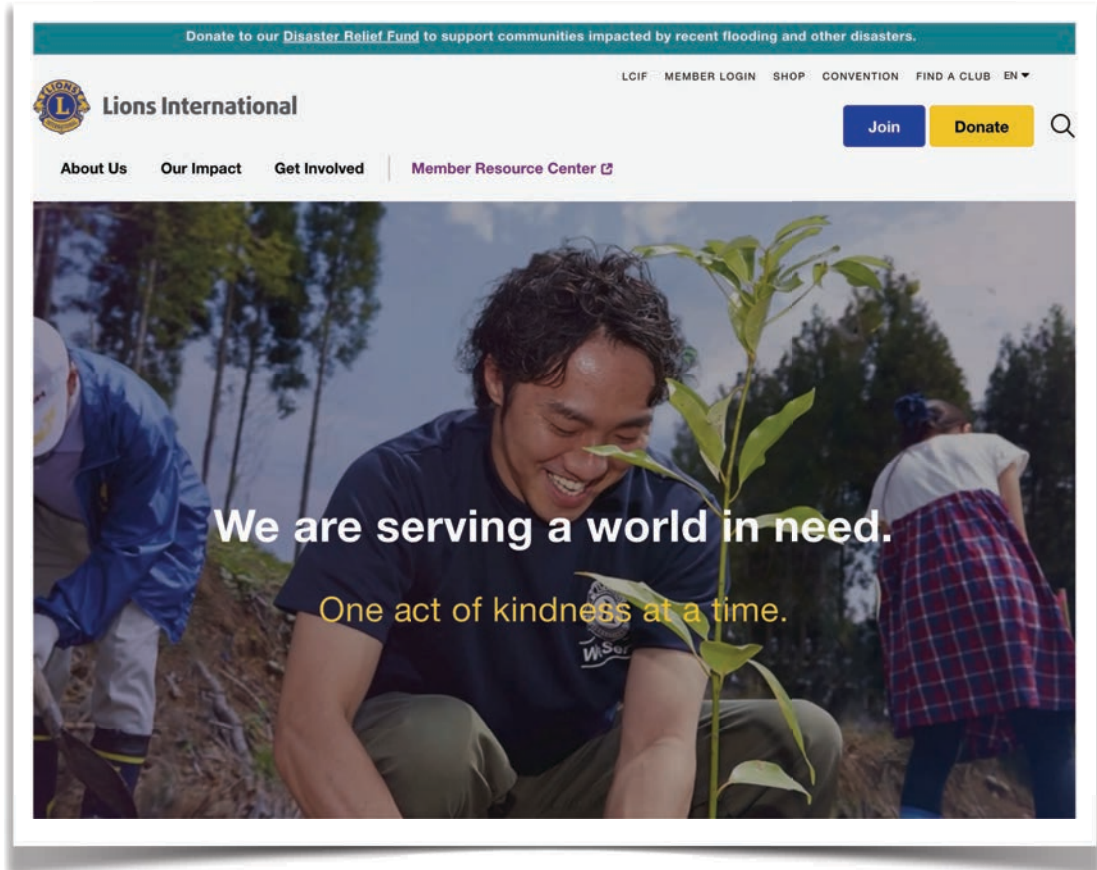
Donate to our Disaster Relief Fund to support communities impacted by recent flooding and other disasters.

LCIF MEMBER LOGIN SHOP CONVENTION FIND A CLUB EN

LIONS

Lions International

Join Donate

About Us Our Impact Get Involved Member Resource Center

We are serving a world in need.

One act of kindness at a time.